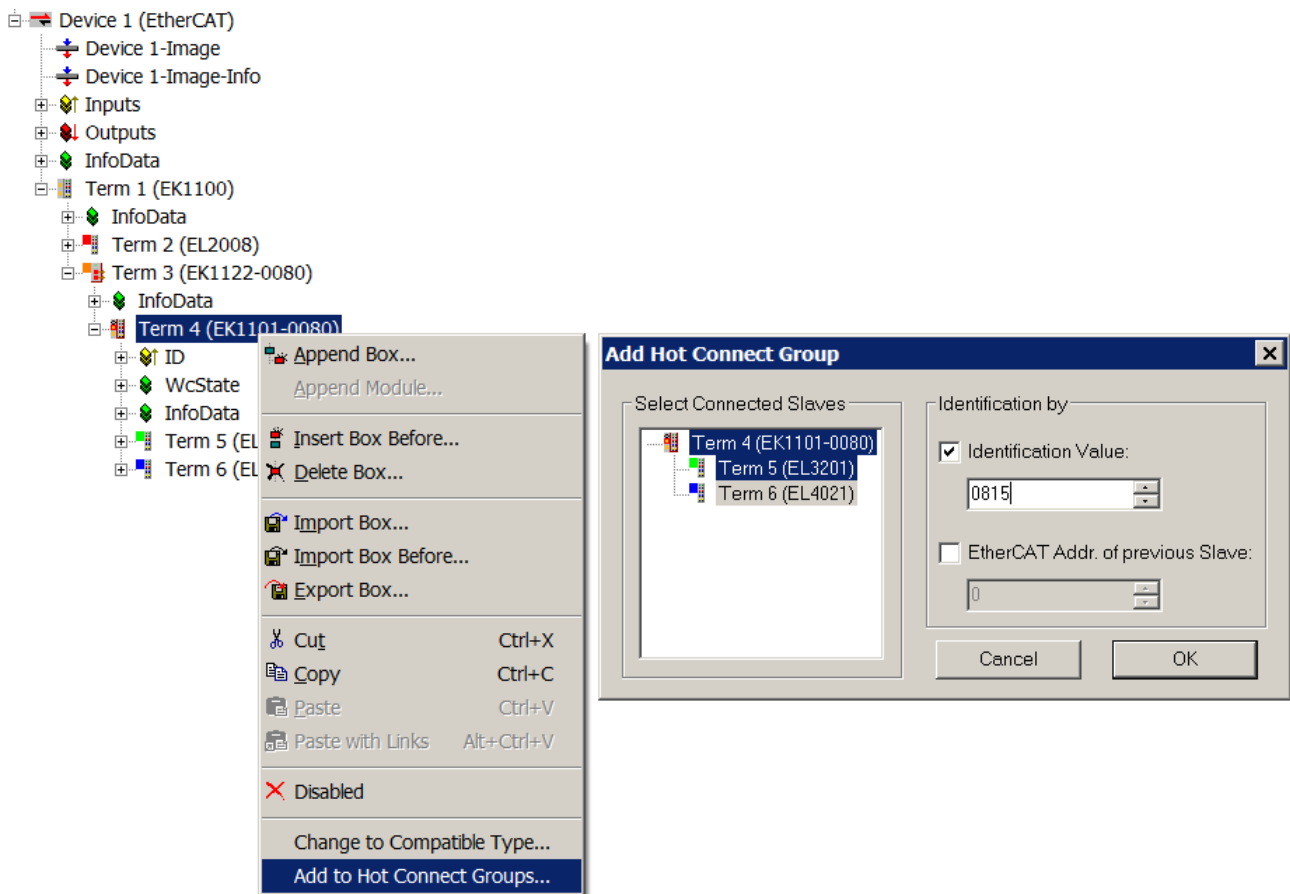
Device 1 (EtherCAT)
Device 1-Image
Device 1-Image-Info
Inputs
Outputs
InfoData
Term 1 (EK1100)
InfoData
Term 2 (EL2008)
Term 3 (EK1122-0080)
InfoData
Term 4 (EK1101-0080)
ID
WcState
InfoData
Term 5 (EL
Term 6 (EL

Append Box...
Append Module...
Insert Box Before...
Delete Box...
Import Box...
Import Box Before...
Export Box...
Cut Ctrl+X
Copy Ctrl+C
Paste Ctrl+V
Paste with Links Alt+Ctrl+V
Disabled
Change to Compatible Type...
Add to Hot Connect Groups...

Add Hot Connect Group
Select Connected Slaves
Term 4 (EK1101-0080)
Term 5 (EL3201)
Term 6 (EL4021)
Identification by
Identification Value:
0815
EtherCAT Addr. of previous Slave:
0
Cancel
OK